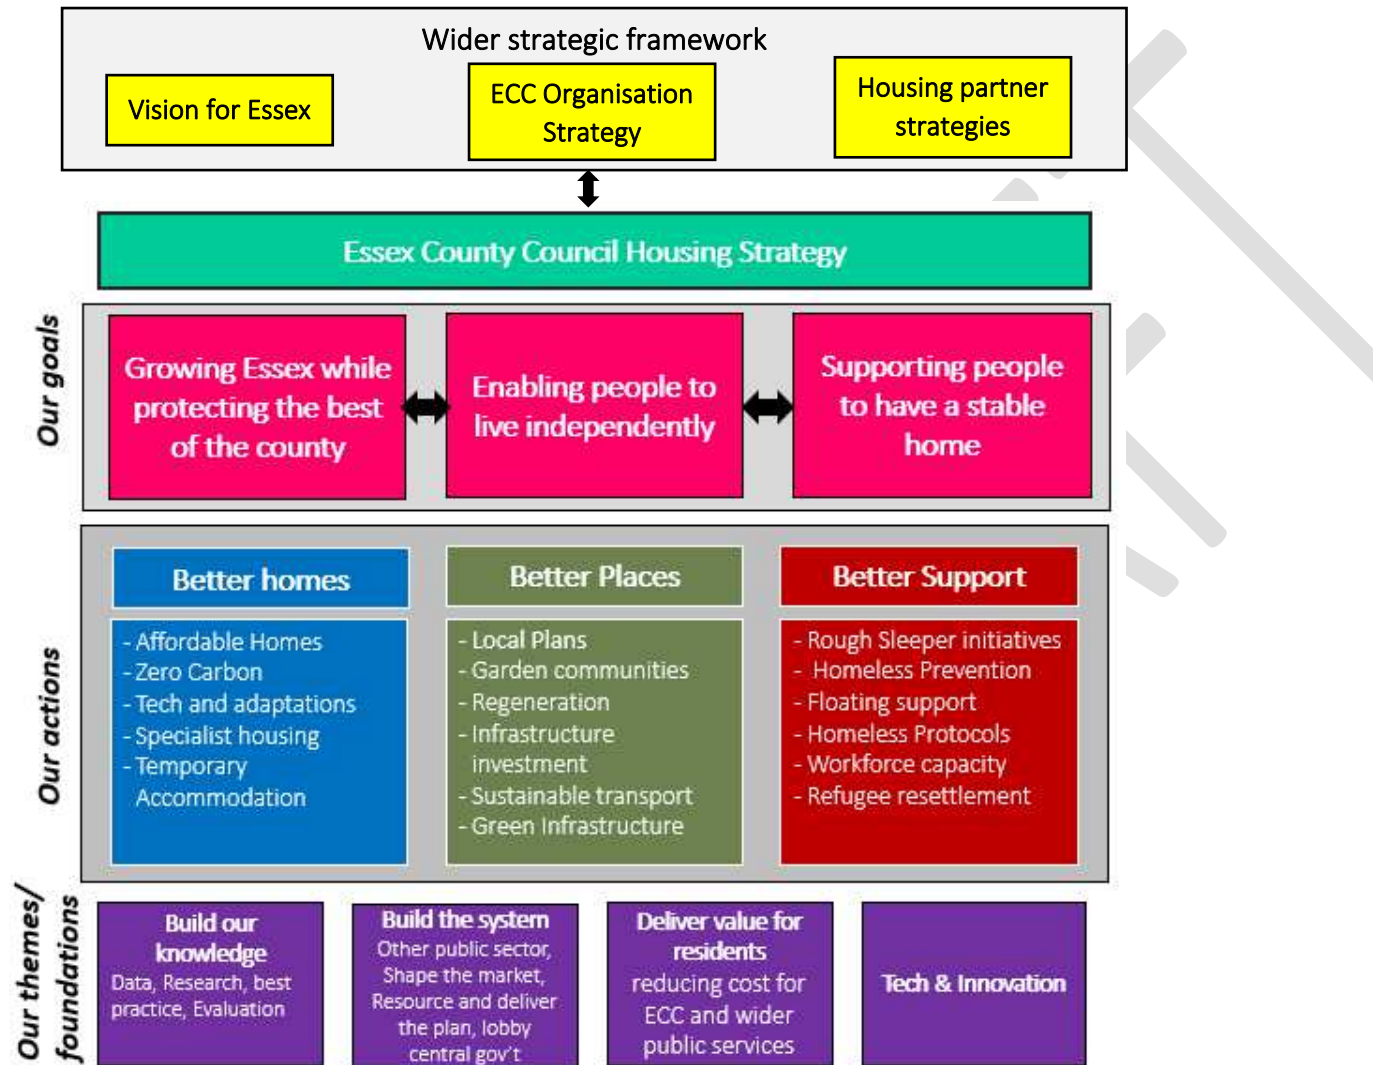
Wider strategic framework

Vision for Essex

ECC Organisation Strategy

Housing partner strategies

Essex County Council Housing Strategy

Our goals

Growing Essex while protecting the best of the county

Enabling people to live independently

Supporting people to have a stable home

Our actions

Better homes

- Affordable Homes
- Zero Carbon
- Tech and adaptations
- Specialist housing
- Temporary Accommodation

Better Places

- Local Plans
- Garden communities
- Regeneration
- Infrastructure investment
- Sustainable transport
- Green Infrastructure

Better Support

- Rough Sleeper initiatives
- Homeless Prevention
- Floating support
- Homeless Protocols
- Workforce capacity
- Refugee resettlement

Our themes/ foundations

Build our knowledge
Data, Research, best practice, Evaluation

Build the system
Other public sector, Shape the market, Resource and deliver the plan, lobby central gov't

Deliver value for residents
reducing cost for ECC and wider public services

Tech & Innovation